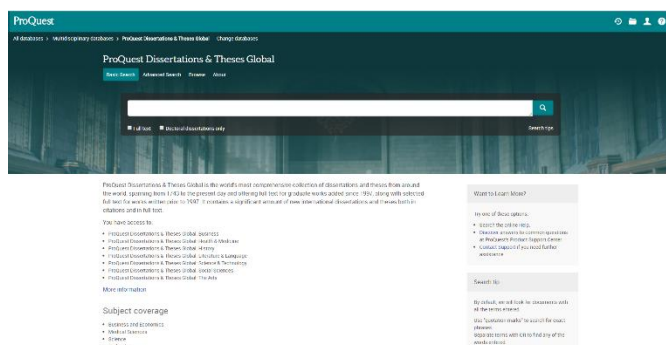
ProQuest

All databases > Multidisciplinary databases > ProQuest Dissertations & Theses Global   Change databases

ProQuest Dissertations & Theses Global

Basic Search   Advanced Search   Browse   About

Full text   Doctoral dissertations only

Search tips

ProQuest Dissertations & Theses Global is the world's most comprehensive collection of dissertations and theses from around the world, spanning from 1743 to the present day and offering full text for graduate works added since 1997, along with selected full text for works written prior to 1997. It contains a significant amount of new international dissertations and theses both in citations and in full text.

You have access to:

- ProQuest Dissertations & Theses Global: Business
- ProQuest Dissertations & Theses Global: Health & Medicine
- ProQuest Dissertations & Theses Global: History
- ProQuest Dissertations & Theses Global: Literature & Language
- ProQuest Dissertations & Theses Global: Science & Technology
- ProQuest Dissertations & Theses Global: Social Sciences
- ProQuest Dissertations & Theses Global: The Arts

More information

Subject coverage

- Business and economics
- Medical Sciences
- Science

Want to Learn More?

Try one of these options.

- Search the online Help.
- Discover answers to common questions at ProQuest's Product Support Center.
- Contact Support if you need further assistance.

Search tip

By default, we will look for documents with all the terms entered.

Use "quotation marks" to search for exact phrases.

Separate terms with OR to find any of the words entered.